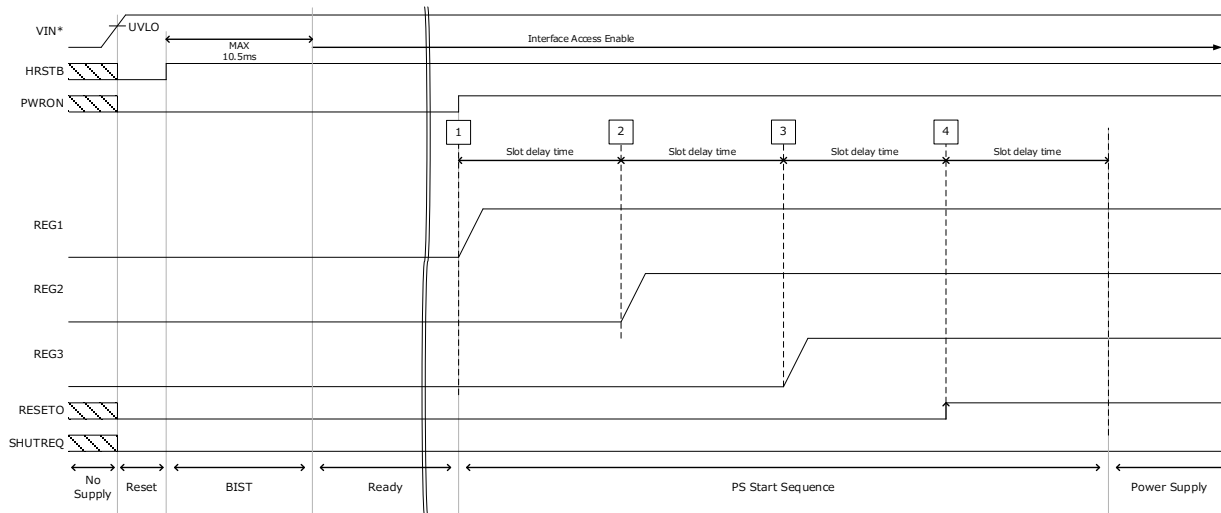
VIN*
UVLO
MAX
10.5ms
Interface Access Enable
HRSTB
PWRON
1
2
3
4
Slot delay time
Slot delay time
Slot delay time
Slot delay time
REG1
REG2
REG3
RESETO
SHUTREQ
No Supply
Reset
BIST
Ready
PS Start Sequence
Power Supply